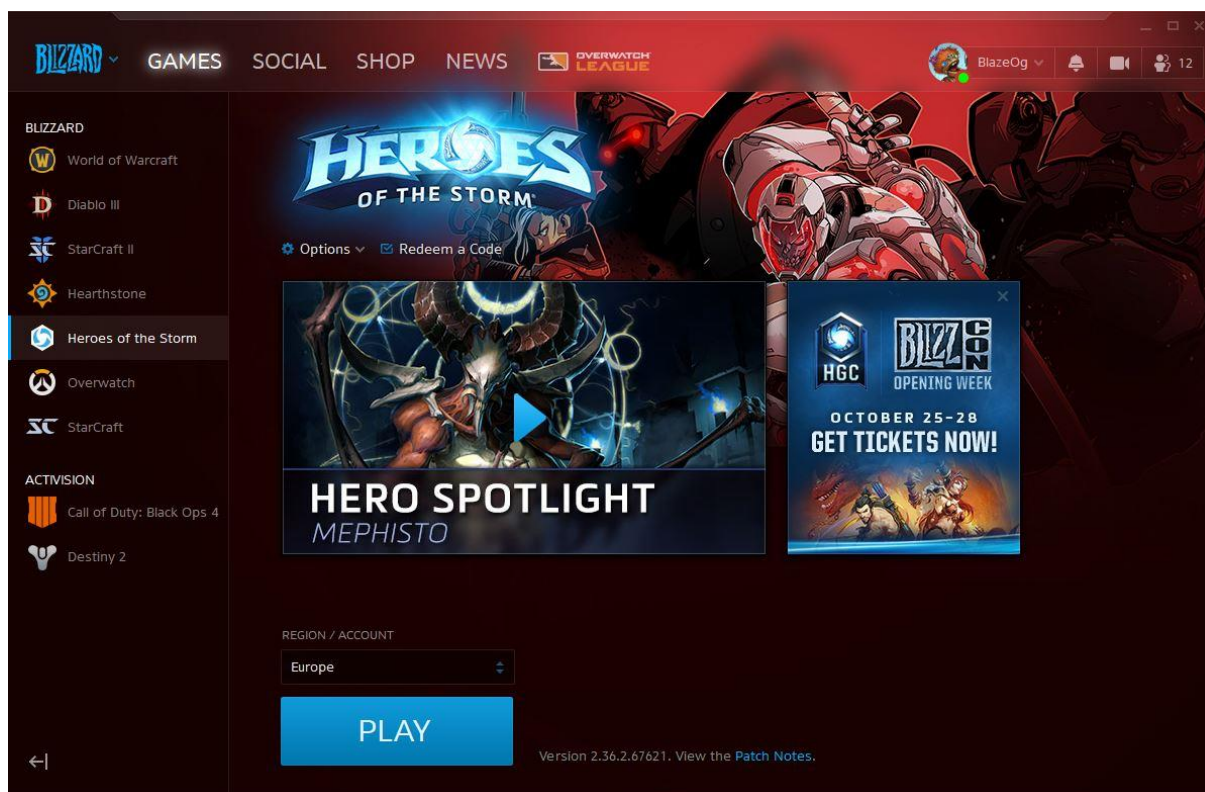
BLIZZARD GAMES SOCIAL SHOP NEWS OVERWATCH LEAGUE

BlazeOg 12

BLIZZARD
World of Warcraft
Diablo III
StarCraft II
Hearthstone
Heroes of the Storm
Overwatch
StarCraft

ACTIVISION
Call of Duty: Black Ops 4
Destiny 2

HEROES OF THE STORM

Options Redeem a Code

HERO SPOTLIGHT
MEPHISTO

HGC BLIZZCON OPENING WEEK
OCTOBER 25-28
GET TICKETS NOW!

REGION / ACCOUNT
Europe

PLAY

Version 2.36.2.67621. View the Patch Notes.